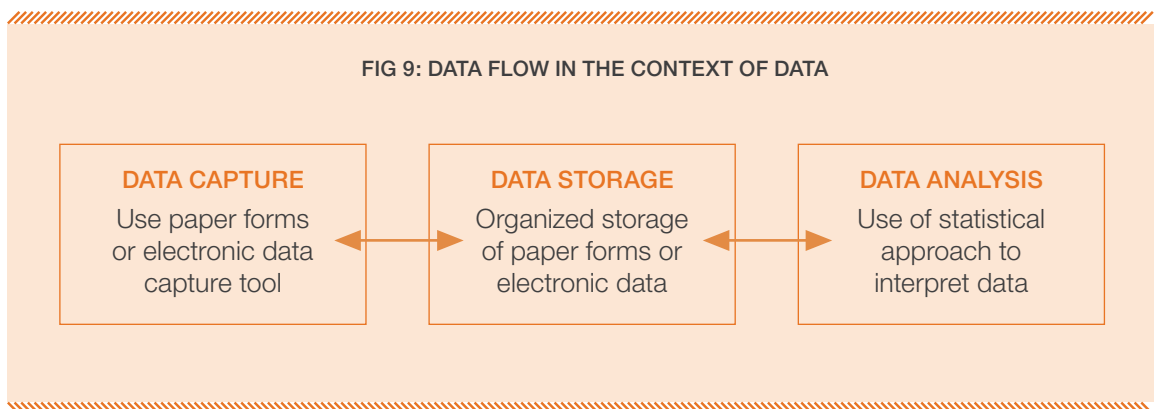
FIG 9: DATA FLOW IN THE CONTEXT OF DATA

DATA CAPTURE
Use paper forms or electronic data capture tool

DATA STORAGE
Organized storage of paper forms or electronic data

DATA ANALYSIS
Use of statistical approach to interpret data